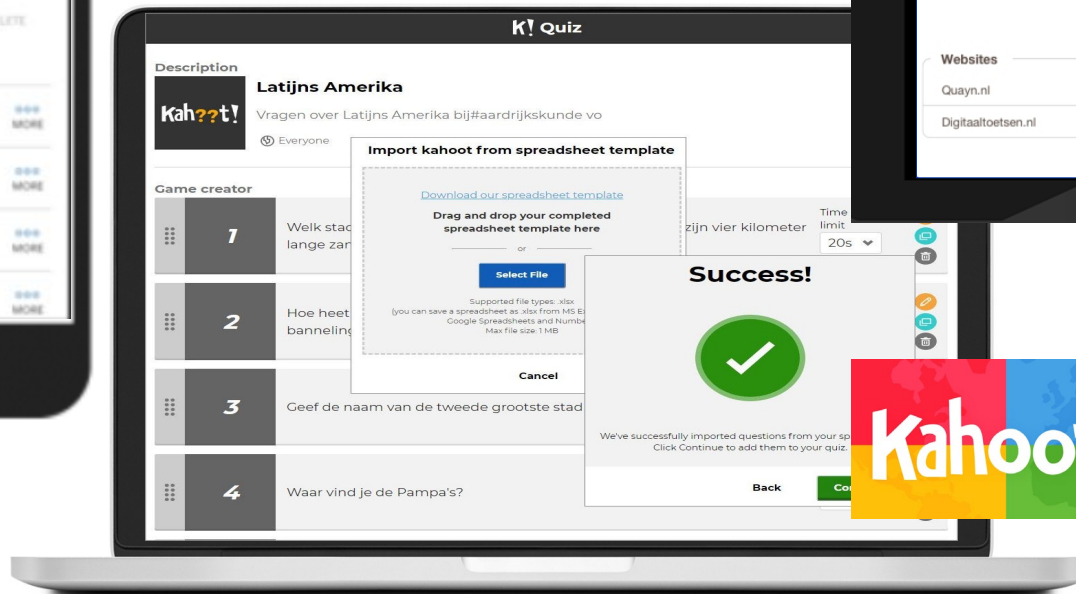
LETE

MORE

MORE

MORE

MORE

K! Quiz

Description

Kah??t!

Latijns Amerika

Vragen over Latijns Amerika bij#aardrijkskunde vo

Everyone

Game creator

1

Welk stad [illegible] zijn vier kilometer lange zan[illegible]

Time limit

20s

2

Hoe heet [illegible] banneling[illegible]

3

Geef de naam van de tweede grootste stad

4

Waar vind je de Pampa's?

Import kahoot from spreadsheet template

Download our spreadsheet template

Drag and drop your completed spreadsheet template here

or

Select File

Supported file types: .xlsx (you can save a spreadsheet as .xlsx from MS E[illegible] Google Spreadsheets and Numbe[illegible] Max file size: 1 MB

Cancel

Success!

We've successfully imported questions from your sp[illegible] Click Continue to add them to your quiz.

Back

Co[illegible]

Websites

Quayn.nl

Digitaaltoetsen.nl

Kahoo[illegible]